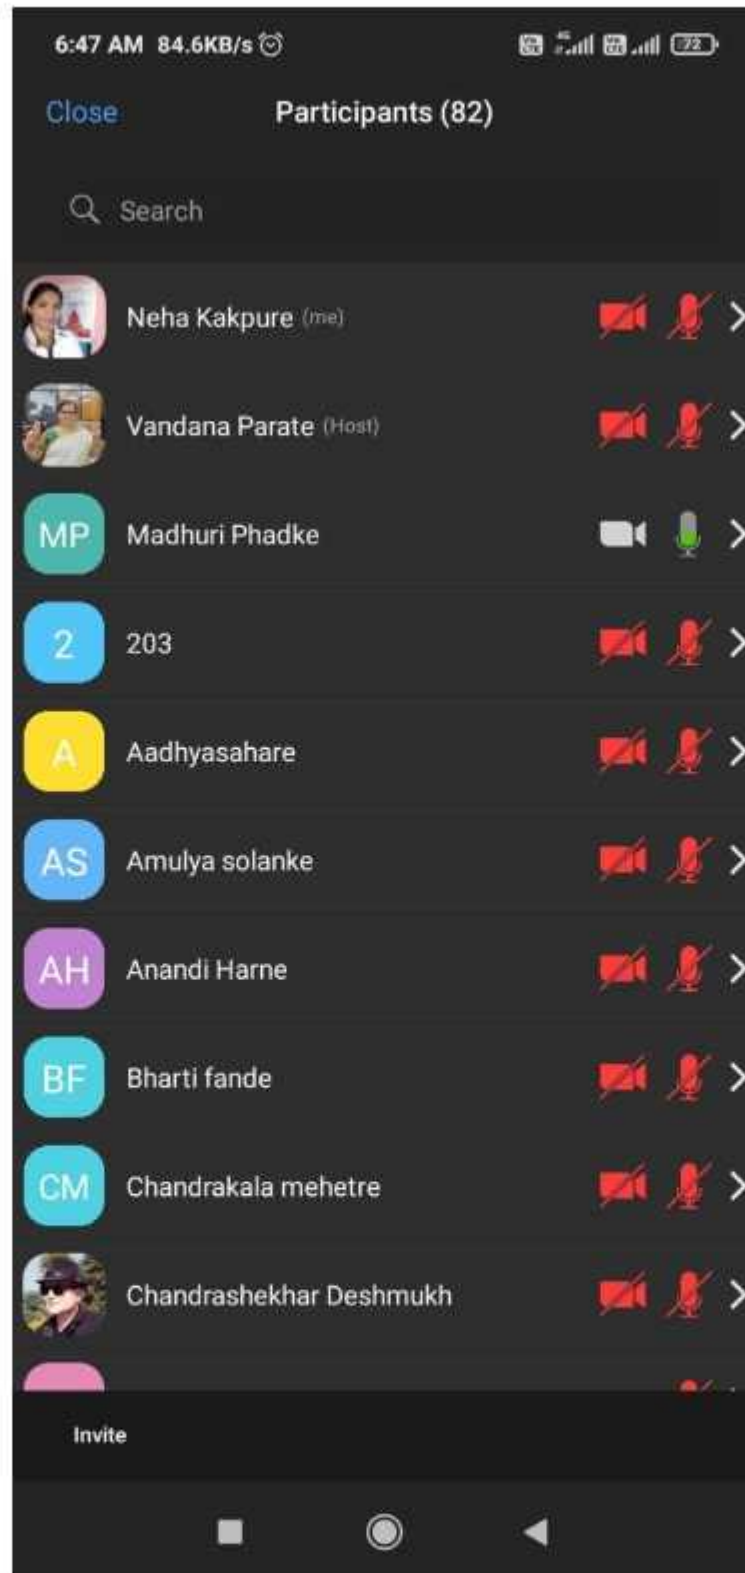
6:47 AM 84.6KB/s

72

Close

Participants (82)

Search

Neha Kakpure (me)

Vandana Parate (Host)

MP Madhuri Phadke

2 203

A Aadhyasahare

AS Amulya solanke

AH Anandi Harne

BF Bharti fande

CM Chandrakala mehetre

Chandrashekhar Deshmukh

Invite